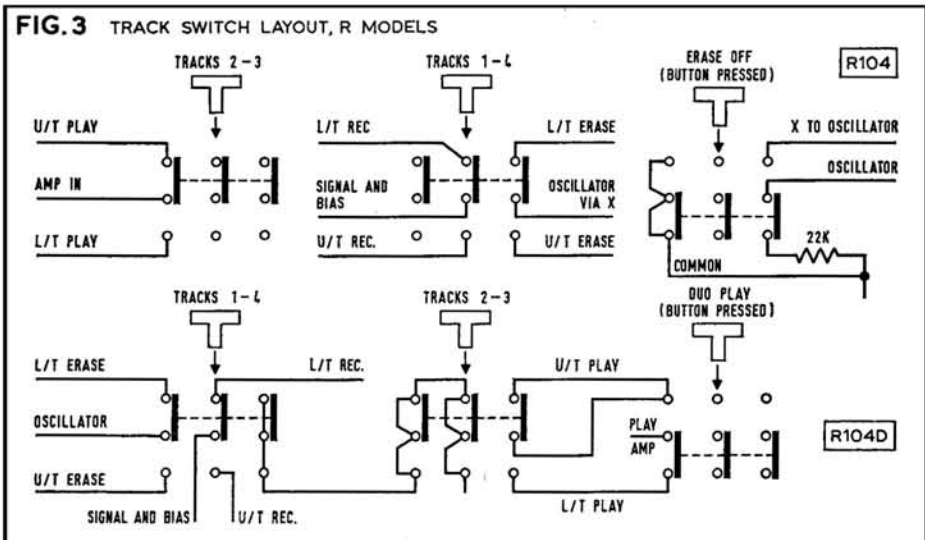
FIG. 3 TRACK SWITCH LAYOUT, R MODELS

R104

TRACKS 2 – 3

U/T PLAY

AMP IN

L/T PLAY

TRACKS 1 – 4

L/T REC

SIGNAL AND BIAS

U/T REC.

L/T ERASE

OSCILLATOR VIA X

U/T ERASE

ERASE OFF (BUTTON PRESSED)

X TO OSCILLATOR

OSCILLATOR

22K

COMMON

TRACKS 1 – 4

L/T ERASE

OSCILLATOR

U/T ERASE

SIGNAL AND BIAS

L/T REC.

U/T REC.

TRACKS 2 – 3

U/T PLAY

L/T PLAY

DUO PLAY (BUTTON PRESSED)

PLAY AMP

R104D